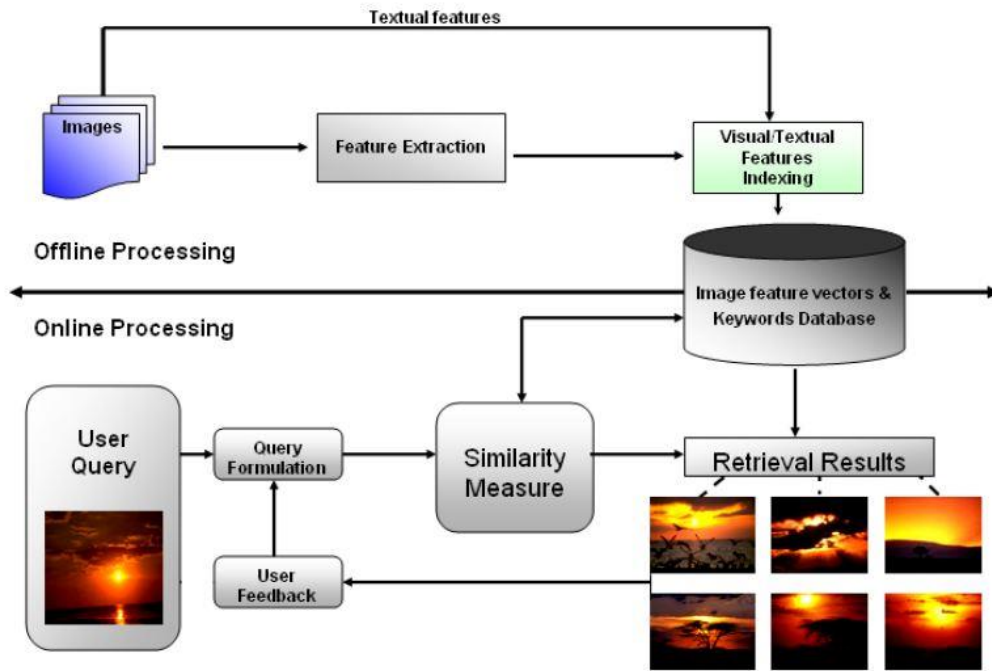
Textual features

Images

Feature Extraction

Visual/Textual Features Indexing

Offline Processing

Image feature vectors & Keywords Database

Online Processing

User Query

Query Formulation

Similarity Measure

Retrieval Results

User Feedback